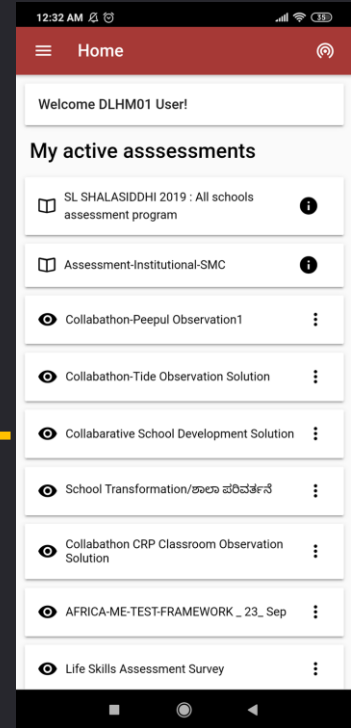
12:32 AM

Home

Welcome DLHM01 User!

My active asssessments

SL SHALASIDDHI 2019 : All schools assessment program

Assessment-Institutional-SMC

Collabathon-Peepul Observation1

Collabathon-Tide Observation Solution

Collabarative School Development Solution

School Transformation/ಶಾಲಾ ಪರಿವರ್ತನೆ

Collabathon CRP Classroom Observation Solution

AFRICA-ME-TEST-FRAMEWORK _ 23_ Sep

Life Skills Assessment Survey